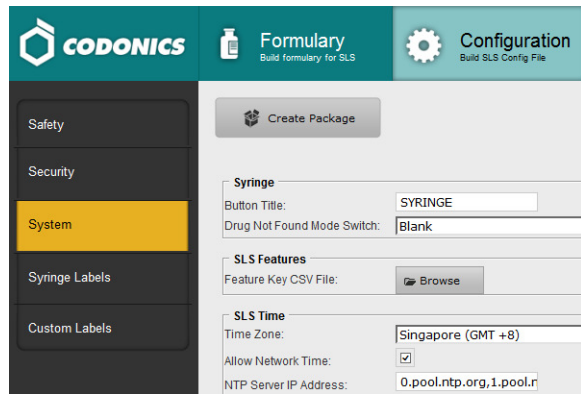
CODONICS

Formulary
Build formulary for SLS

Configuration
Build SLS Config File

Safety

Security

System

Syringe Labels

Custom Labels

Create Package

Syringe
Button Title: SYRINGE
Drug Not Found Mode Switch: Blank

SLS Features
Feature Key CSV File: Browse

SLS Time
Time Zone: Singapore (GMT +8)
Allow Network Time: ☑
NTP Server IP Address: 0.pool.ntp.org,1.pool.n